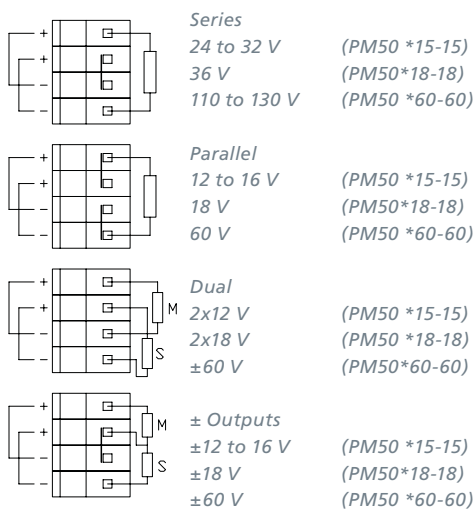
+
+
–
–

Series
24 to 32 V (PM50 *15-15)
36 V (PM50*18-18)
110 to 130 V (PM50 *60-60)

+
+
–
–

Parallel
12 to 16 V (PM50 *15-15)
18 V (PM50*18-18)
60 V (PM50 *60-60)

+
+
–
–
M
S

Dual
2x12 V (PM50 *15-15)
2x18 V (PM50 *18-18)
±60 V (PM50*60-60)

+
+
–
–
M
S

± Outputs
±12 to 16 V (PM50 *15-15)
±18 V (PM50*18-18)
±60 V (PM50 *60-60)